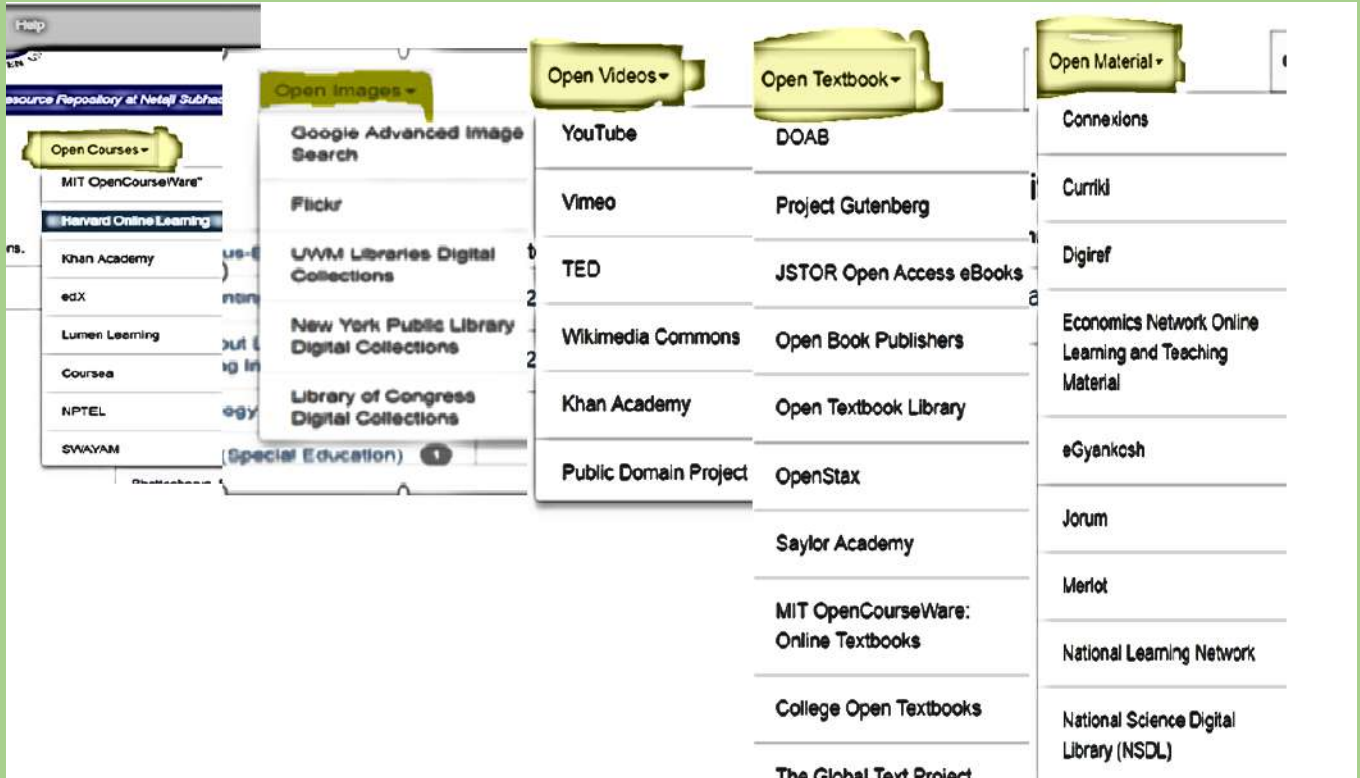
Help

esource Repository at Netaji Subhas

Open Courses ▾

MIT OpenCourseWare"

Harvard Online Learning

ns.

Khan Academy

edX

Lumen Learning

Coursea

NPTEL

SWAYAM

Open Images ▾

Google Advanced Image Search

Flickr

UWM Libraries Digital Collections

New York Public Library Digital Collections

Library of Congress Digital Collections

(Special Education) 1

Open Videos ▾

YouTube

Vimeo

TED

Wikimedia Commons

Khan Academy

Public Domain Project

Open Textbook ▾

DOAB

Project Gutenberg

JSTOR Open Access eBooks

Open Book Publishers

Open Textbook Library

OpenStax

Saylor Academy

MIT OpenCourseWare: Online Textbooks

College Open Textbooks

The Global Text Project

Open Material ▾

Connexions

Curriki

Digiref

Economics Network Online Learning and Teaching Material

eGyankosh

Jorum

Merlot

National Learning Network

National Science Digital Library (NSDL)